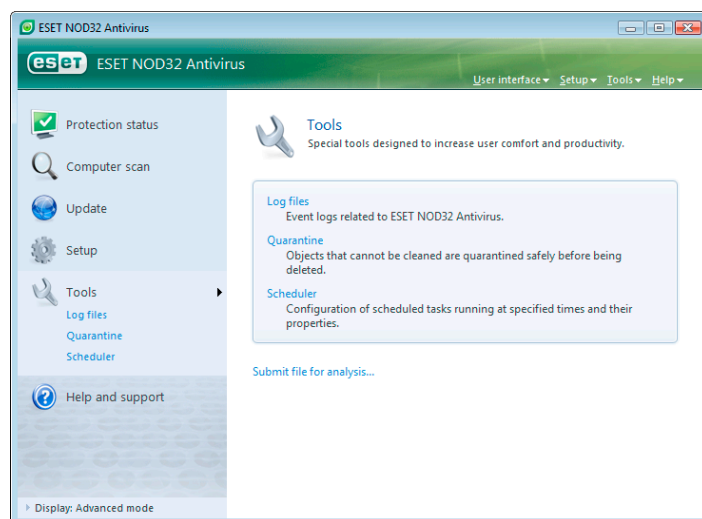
ESET NOD32 Antivirus

eset ESET NOD32 Antivirus

User interface Setup Tools Help

Protection status

Computer scan

Update

Setup

Tools

Log files

Quarantine

Scheduler

Help and support

Display: Advanced mode

Tools
Special tools designed to increase user comfort and productivity.

Log files
Event logs related to ESET NOD32 Antivirus.

Quarantine
Objects that cannot be cleaned are quarantined safely before being deleted.

Scheduler
Configuration of scheduled tasks running at specified times and their properties.

Submit file for analysis...